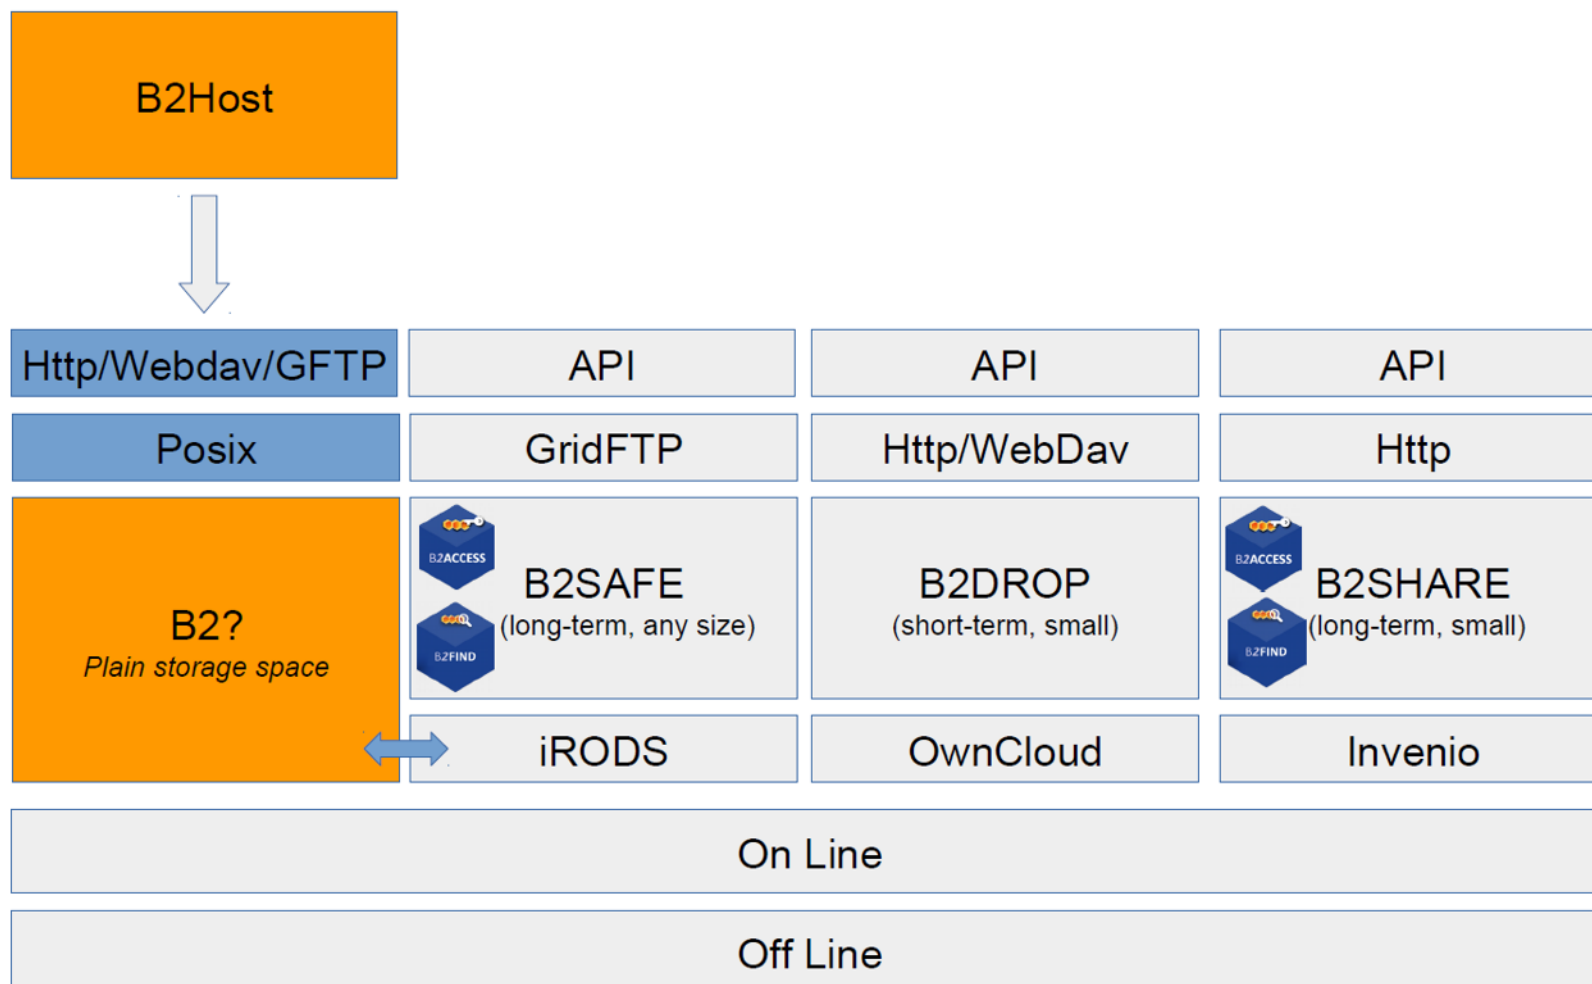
B2Host

Http/Webdav/GFTP

API

API

API

Posix

GridFTP

Http/WebDav

Http

B2?
Plain storage space

B2ACCESS
B2FIND
B2SAFE
(long-term, any size)

B2DROP
(short-term, small)

B2ACCESS
B2FIND
B2SHARE
(long-term, small)

iRODS

OwnCloud

Invenio

On Line

Off Line